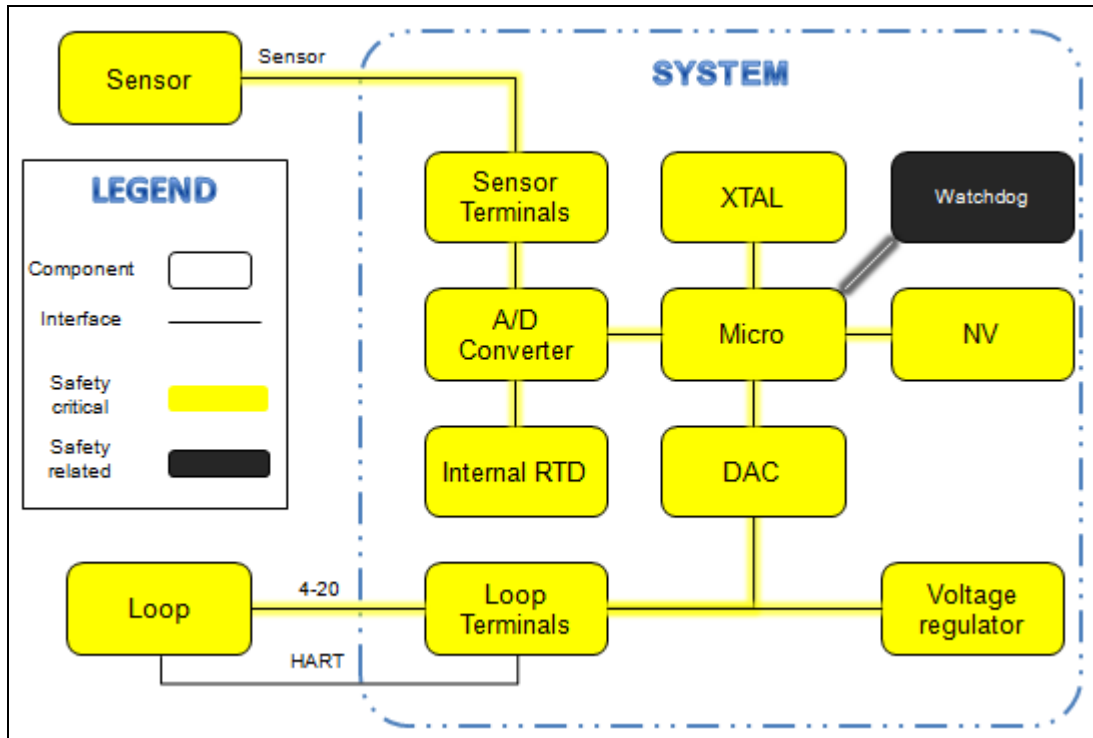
Sensor

Sensor

SYSTEM

LEGEND

Component

Interface

Safety critical

Safety related

Sensor Terminals

XTAL

Watchdog

A/D Converter

Micro

NV

Internal RTD

DAC

Loop

4-20

HART

Loop Terminals

Voltage regulator